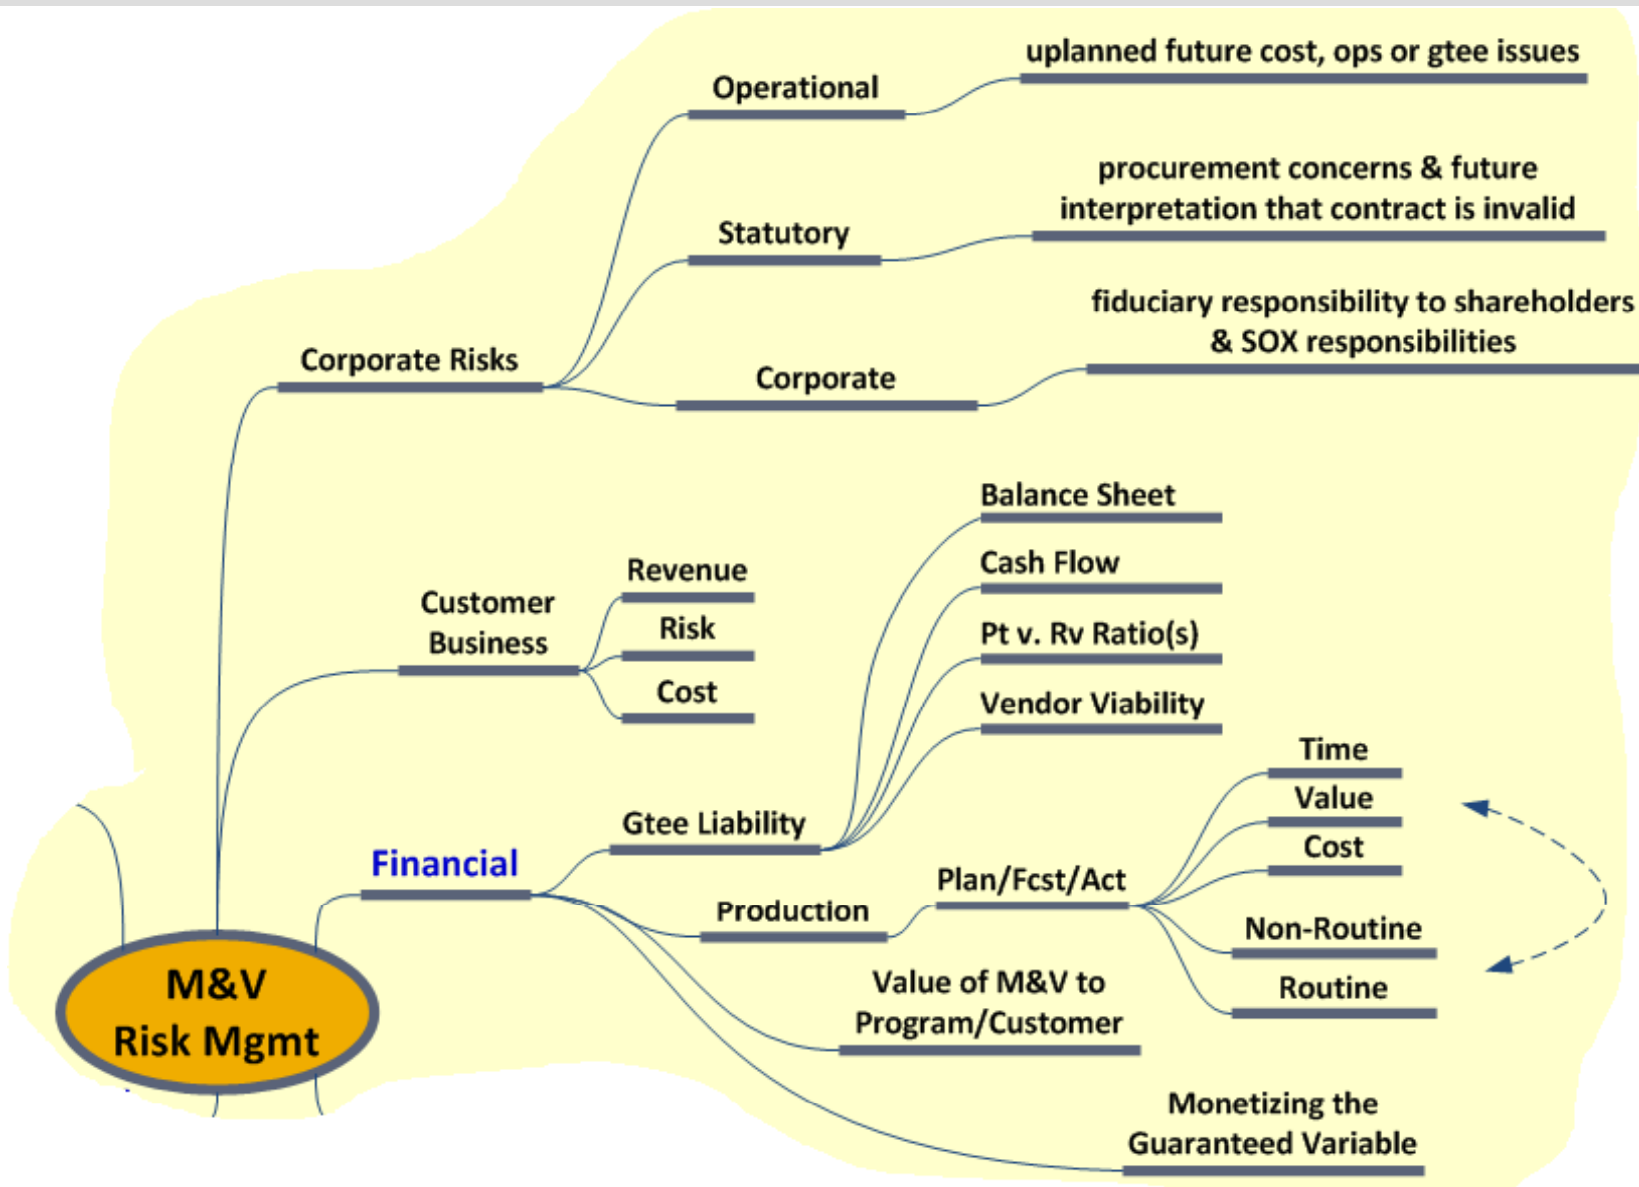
uplanned future cost, ops or gtee issues

Operational

procurement concerns & future interpretation that contract is invalid

Statutory

fiduciary responsibility to shareholders & SOX responsibilities

Corporate Risks

Corporate

Balance Sheet

Cash Flow

Revenue

Customer Business

Risk

Pt v. Rv Ratio(s)

Cost

Vendor Viability

Time

Gtee Liability

Value

Financial

Cost

Plan/Fcst/Act

Production

Non-Routine

M&V Risk Mgmt

Value of M&V to Program/Customer

Routine

Monetizing the Guaranteed Variable